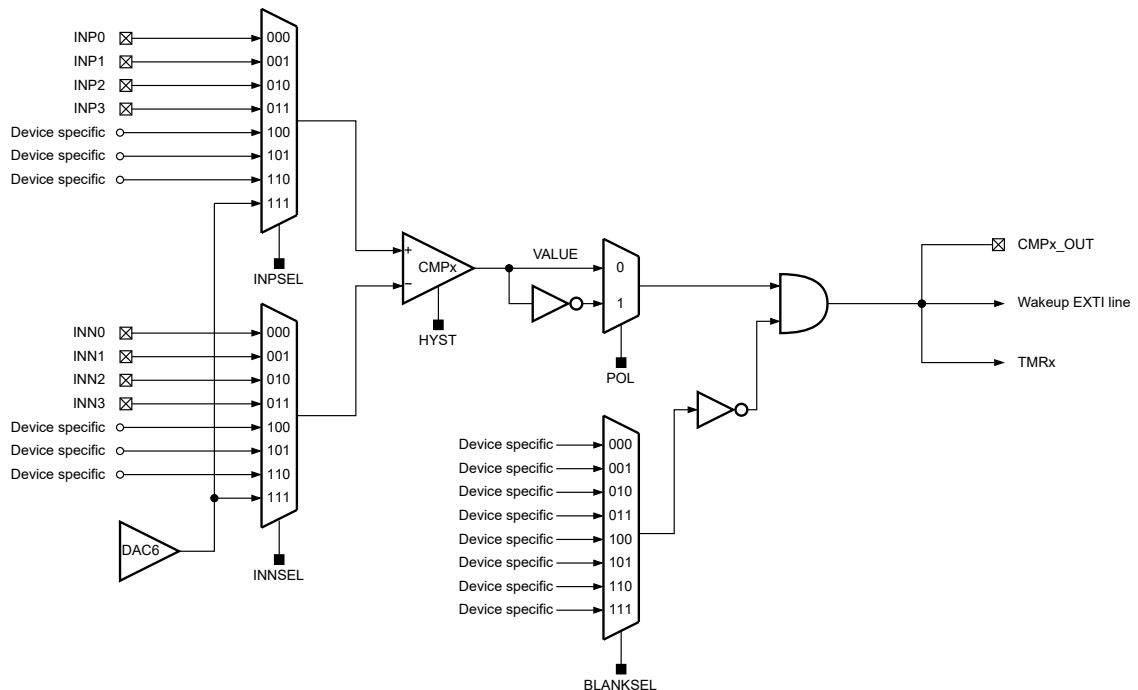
INP0
INP1
INP2
INP3
Device specific
Device specific
Device specific
000
001
010
011
100
101
110
111
INPSEL

INN0
INN1
INN2
INN3
Device specific
Device specific
Device specific
000
001
010
011
100
101
110
111
DAC6
INNSEL

+
−
CMPx
HYST
VALUE
0
1
POL

Device specific
Device specific
Device specific
Device specific
Device specific
Device specific
Device specific
Device specific
000
001
010
011
100
101
110
111
BLANKSEL

CMPx_OUT
Wakeup EXTI line
TMRx